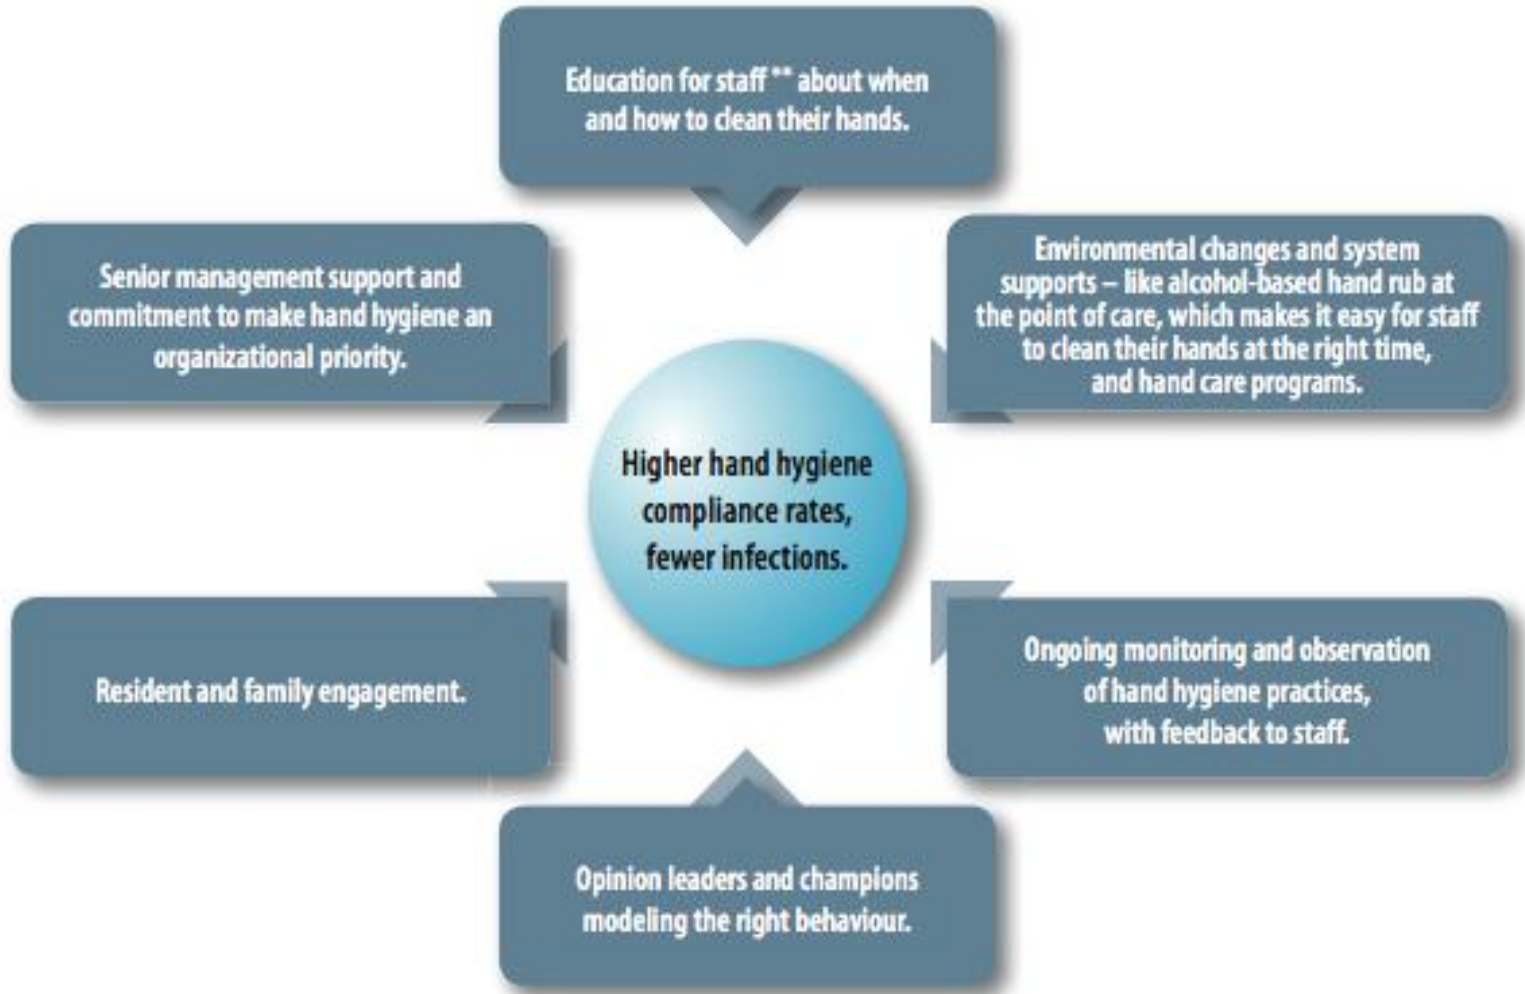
Education for staff ** about when and how to clean their hands.

Senior management support and commitment to make hand hygiene an organizational priority.

Environmental changes and system supports – like alcohol-based hand rub at the point of care, which makes it easy for staff to clean their hands at the right time, and hand care programs.

Higher hand hygiene compliance rates, fewer infections.

Resident and family engagement.

Ongoing monitoring and observation of hand hygiene practices, with feedback to staff.

Opinion leaders and champions modeling the right behaviour.